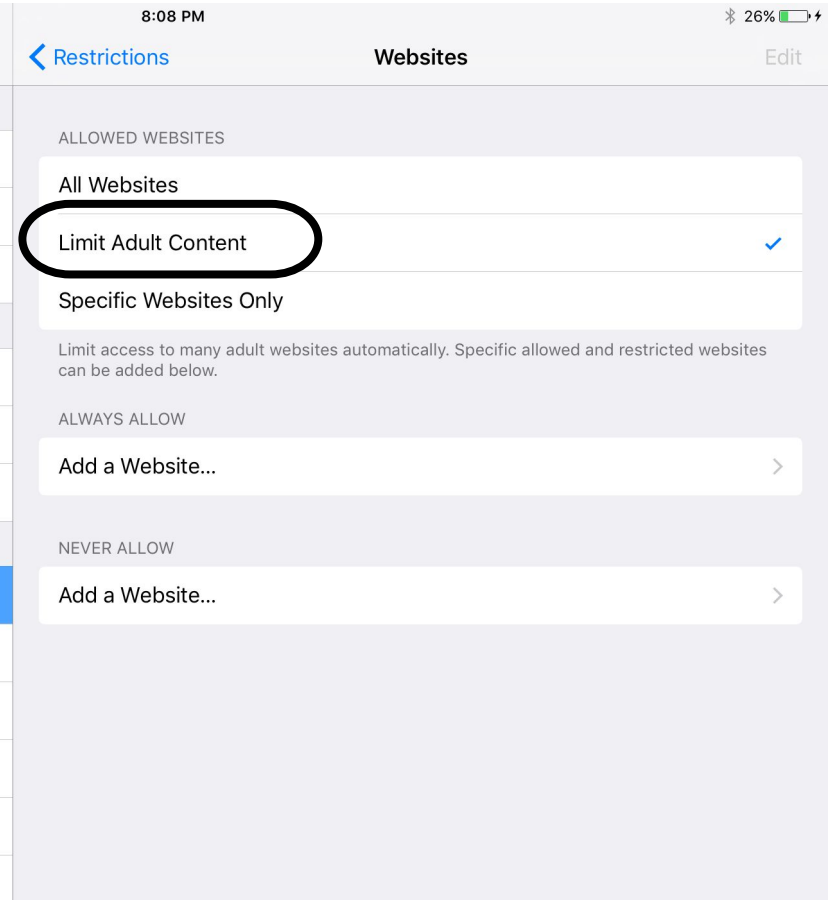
8:08 PM

26%

Restrictions

Websites

Edit

ALLOWED WEBSITES

All Websites

Limit Adult Content

Specific Websites Only

Limit access to many adult websites automatically. Specific allowed and restricted websites can be added below.

ALWAYS ALLOW

Add a Website...

NEVER ALLOW

Add a Website...